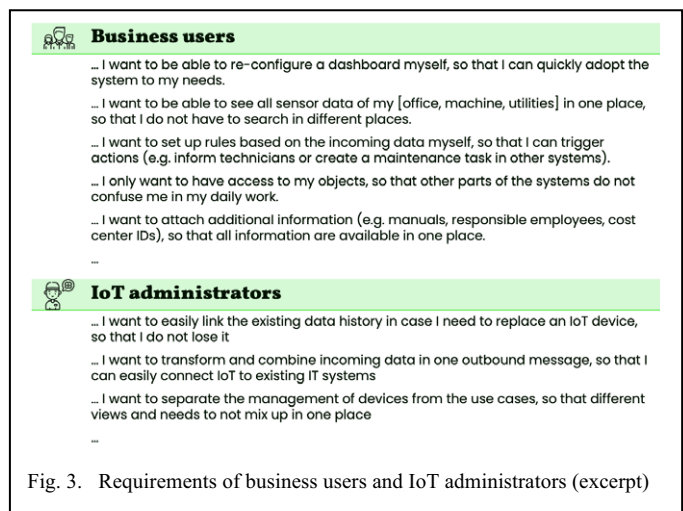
Business users

… I want to be able to re-configure a dashboard myself, so that I can quickly adopt the system to my needs.

… I want to be able to see all sensor data of my [office, machine, utilities] in one place, so that I do not have to search in different places.

… I want to set up rules based on the incoming data myself, so that I can trigger actions (e.g. inform technicians or create a maintenance task in other systems).

… I only want to have access to my objects, so that other parts of the systems do not confuse me in my daily work.

… I want to attach additional information (e.g. manuals, responsible employees, cost center IDs), so that all information are available in one place.

…

IoT administrators

… I want to easily link the existing data history in case I need to replace an IoT device, so that I do not lose it

… I want to transform and combine incoming data in one outbound message, so that I can easily connect IoT to existing IT systems

… I want to separate the management of devices from the use cases, so that different views and needs to not mix up in one place

…

Fig. 3. Requirements of business users and IoT administrators (excerpt)